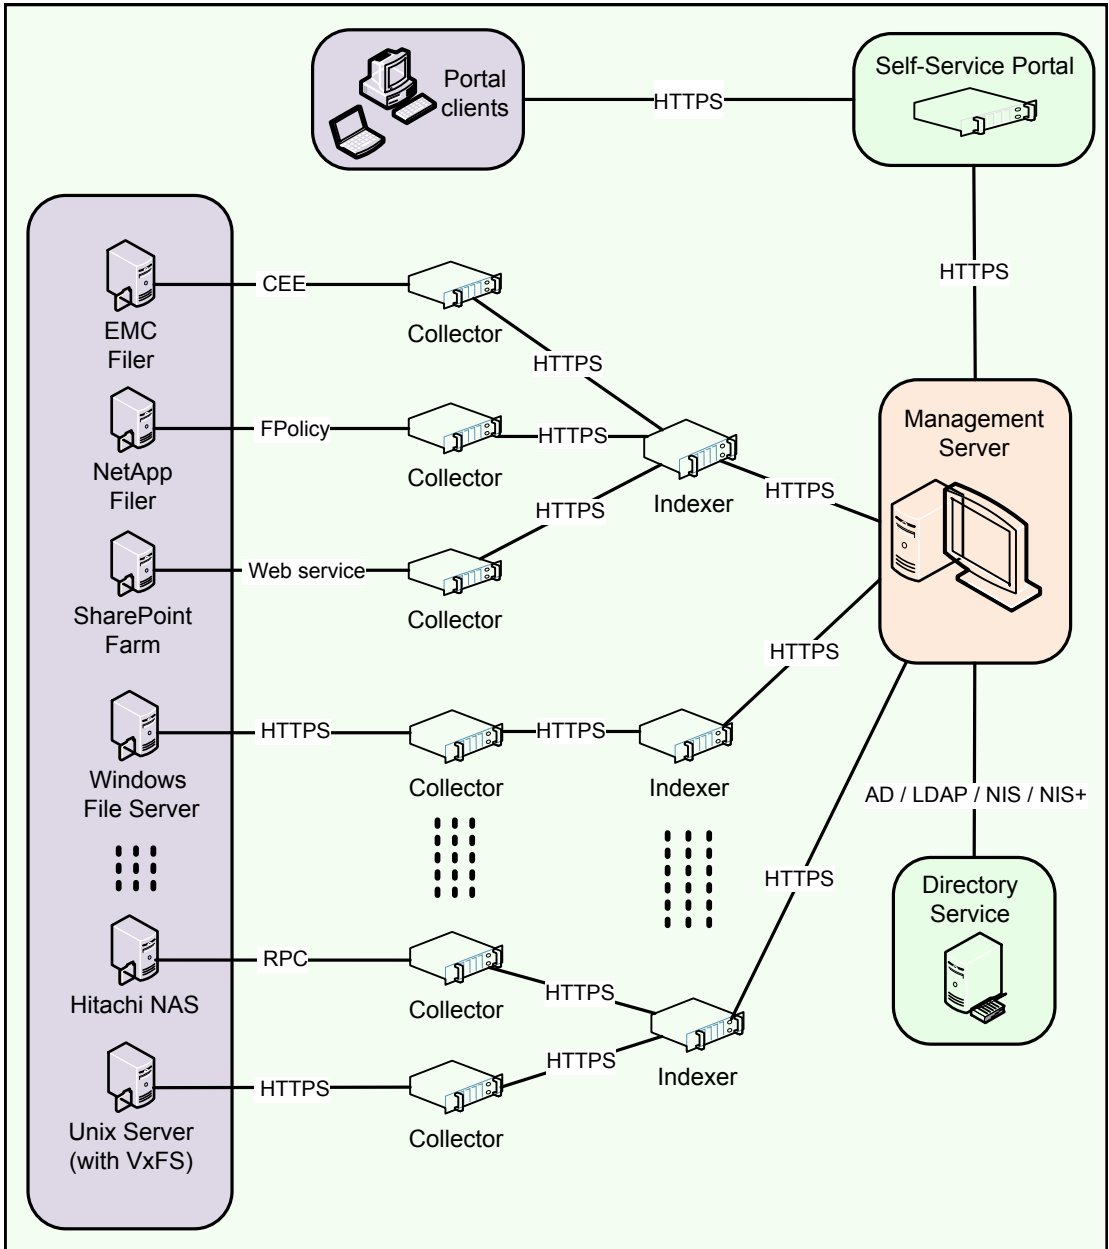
Portal clients

HTTPS

Self-Service Portal

HTTPS

EMC Filer

CEE

Collector

HTTPS

NetApp Filer

FPolicy

Collector

HTTPS

Indexer

HTTPS

Management Server

HTTPS

SharePoint Farm

Web service

Collector

HTTPS

Windows File Server

HTTPS

Collector

HTTPS

Indexer

AD / LDAP / NIS / NIS+

HTTPS

Directory Service

Hitachi NAS

RPC

Collector

HTTPS

Indexer

HTTPS

Unix Server (with VxFS)

HTTPS

Collector